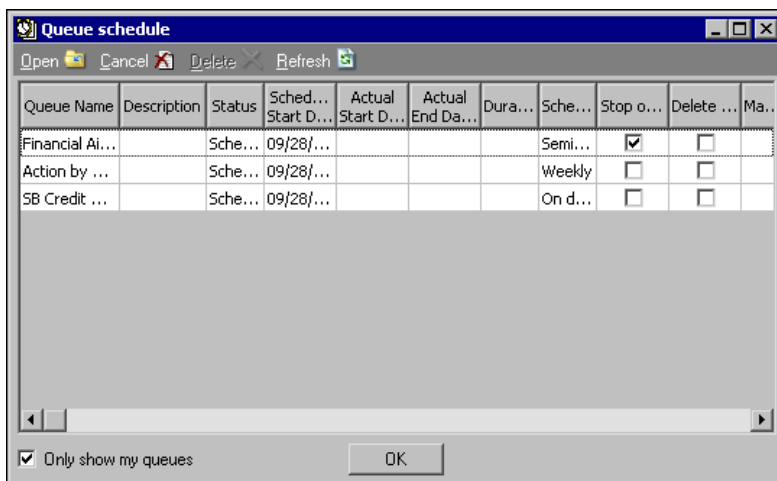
Queue schedule

Open Cancel Delete Refresh

| Queue Name | Description | Status | Sched... Start D... | Actual Start D... | Actual End Da... | Dura... | Sche... | Stop o... | Delete ... | Ma... |
|---|---|---|---|---|---|---|---|---|---|---|
| Financial Ai... | | Sche... | 09/28/... | | | | Semi... | ☑ | ☐ | |
| Action by ... | | Sche... | 09/28/... | | | | Weekly | ☐ | ☐ | |
| SB Credit ... | | Sche... | 09/28/... | | | | On d... | ☐ | ☐ | |

☑ Only show my queues

OK